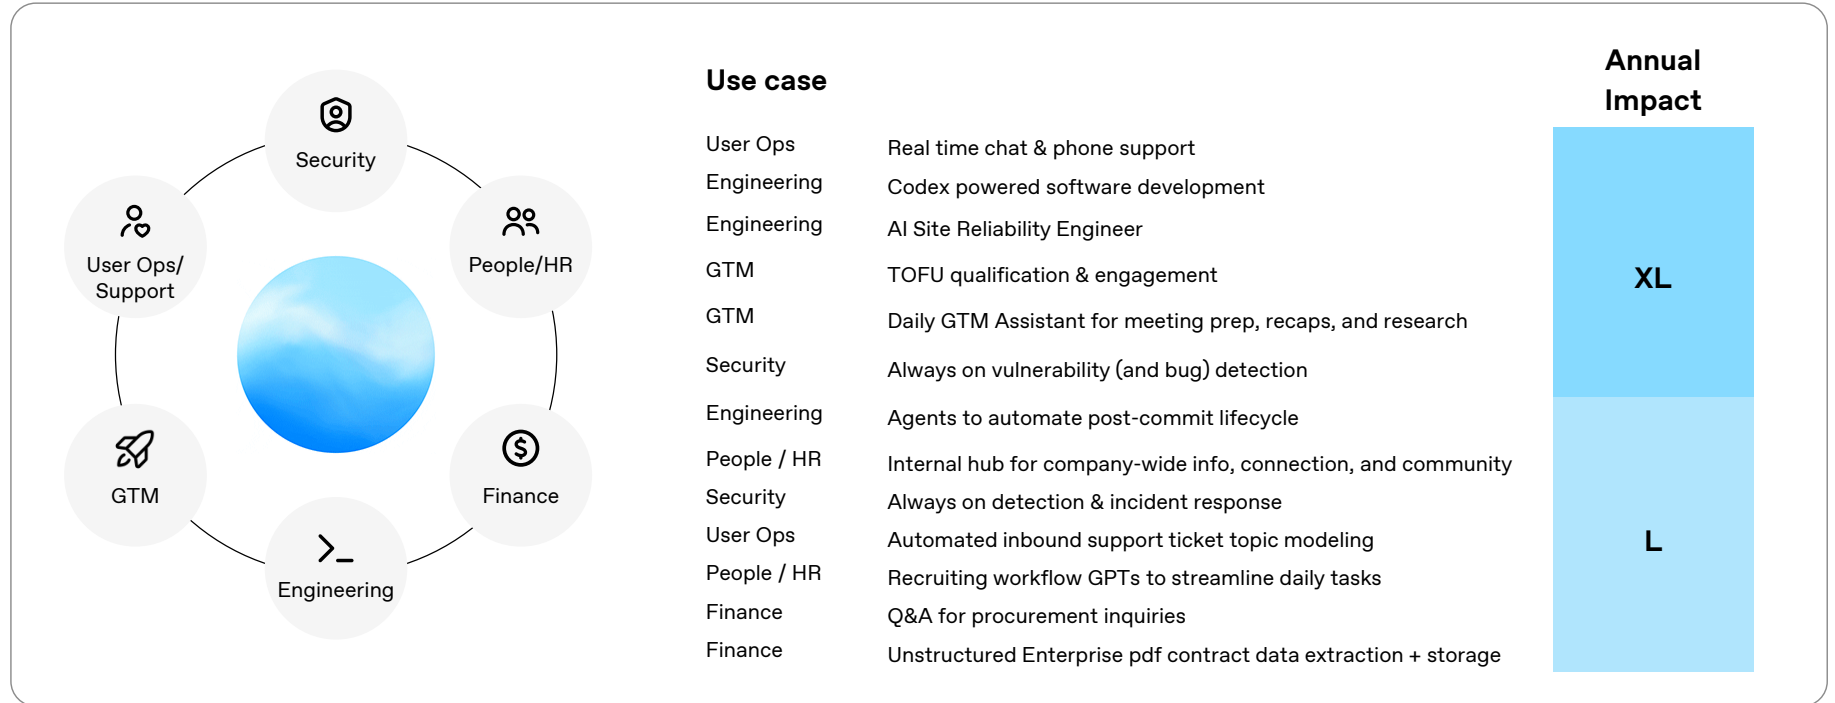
Security
User Ops/ Support
People/HR
GTM
Finance
Engineering

Use case

| | | Annual Impact |
|---|---|---|
| User Ops | Real time chat & phone support | XL |
| Engineering | Codex powered software development | |
| Engineering | AI Site Reliability Engineer | |
| GTM | TOFU qualification & engagement | |
| GTM | Daily GTM Assistant for meeting prep, recaps, and research | |
| Security | Always on vulnerability (and bug) detection | |
| Engineering | Agents to automate post-commit lifecycle | L |
| People / HR | Internal hub for company-wide info, connection, and community | |
| Security | Always on detection & incident response | |
| User Ops | Automated inbound support ticket topic modeling | |
| People / HR | Recruiting workflow GPTs to streamline daily tasks | |
| Finance | Q&A for procurement inquiries | |
| Finance | Unstructured Enterprise pdf contract data extraction + storage | |